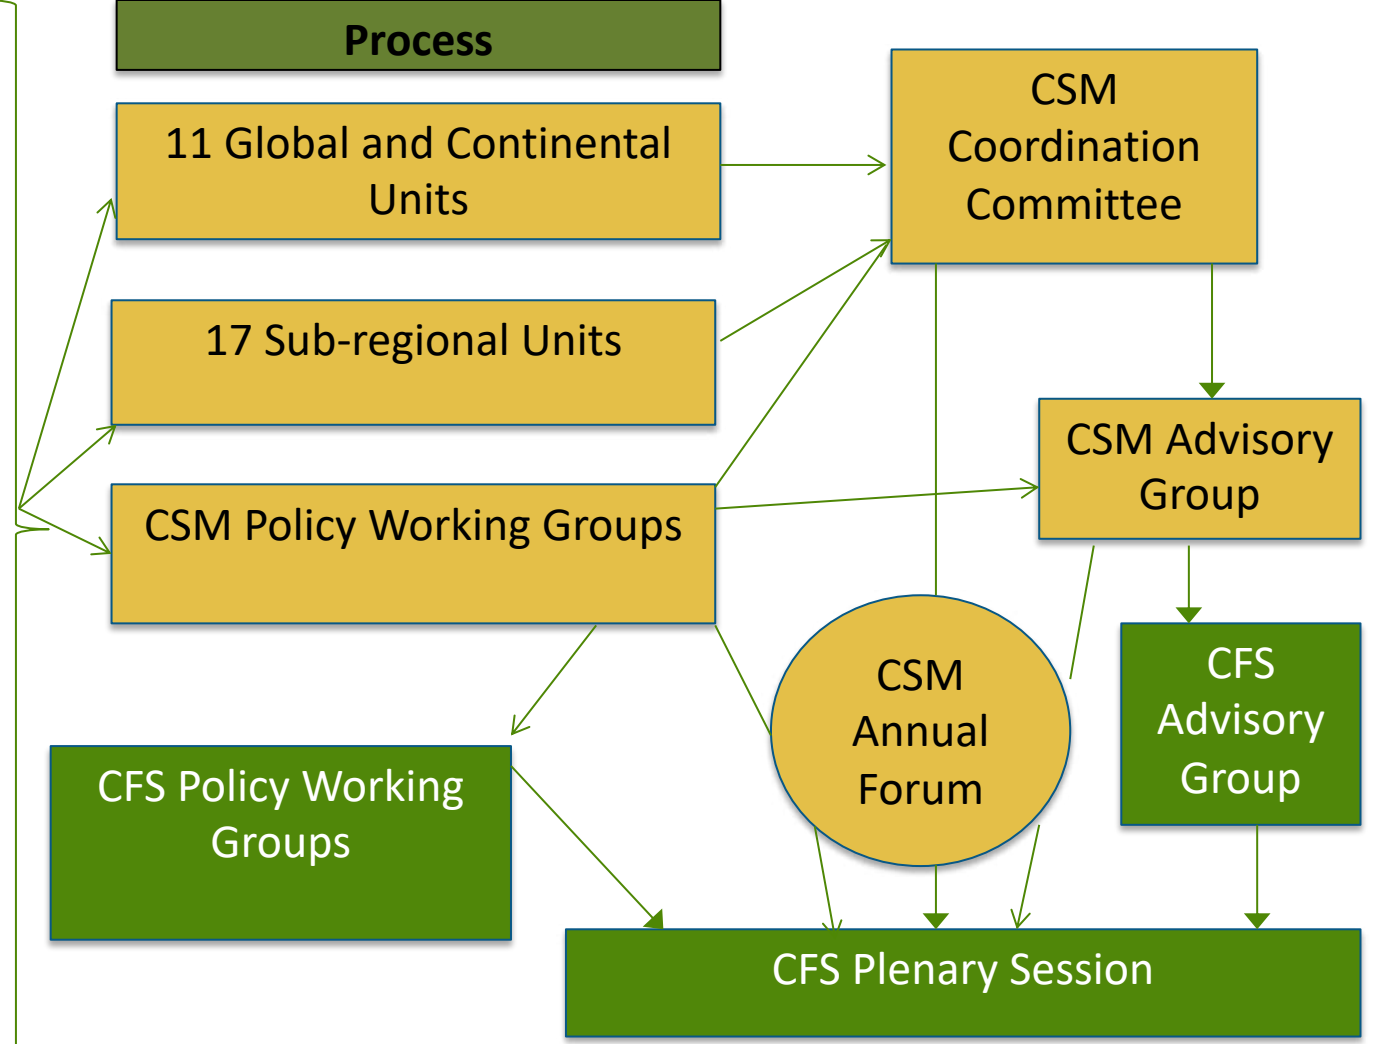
Process

11 Global and Continental Units

17 Sub-regional Units

CSM Policy Working Groups

CSM Coordination Committee

CSM Advisory Group

CFS Advisory Group

CSM Annual Forum

CFS Policy Working Groups

CFS Plenary Session